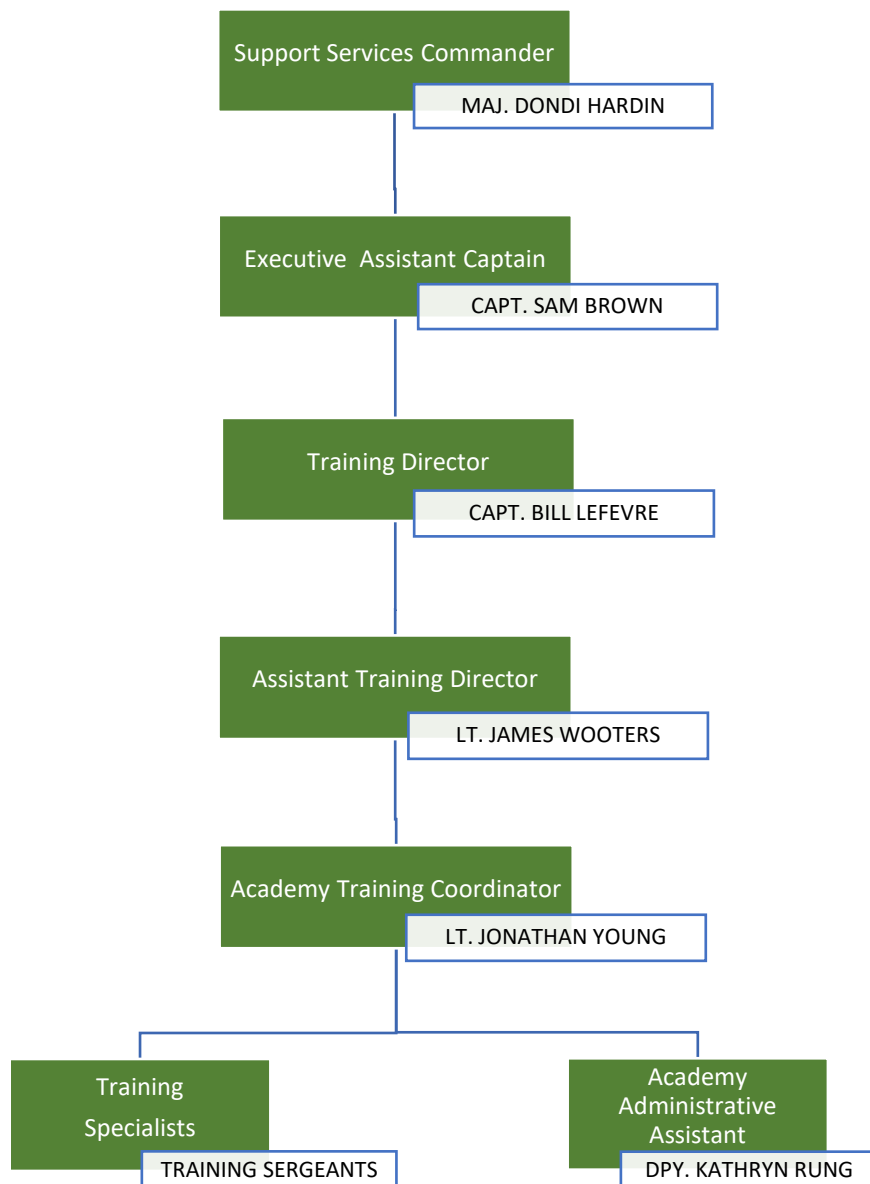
Support Services Commander
MAJ. DONDI HARDIN

Executive Assistant Captain
CAPT. SAM BROWN

Training Director
CAPT. BILL LEFEVRE

Assistant Training Director
LT. JAMES WOOTERS

Academy Training Coordinator
LT. JONATHAN YOUNG

Training Specialists
TRAINING SERGEANTS

Academy Administrative Assistant
DPY. KATHRYN RUNG